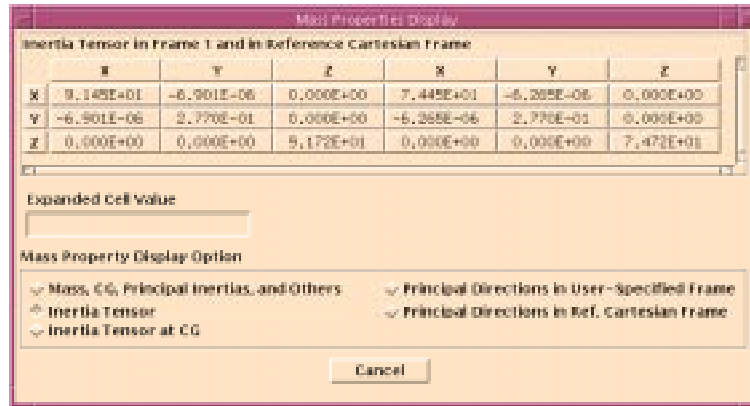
Mass Properties Display

Inertia Tensor in Frame 1 and in Reference Cartesian Frame

| | X | Y | Z | X | Y | Z |
|---|---|---|---|---|---|---|
| X | 9.145E+01 | -6.901E-06 | 0.000E+00 | 7.445E+01 | -6.265E-06 | 0.000E+00 |
| Y | -6.901E-06 | 2.770E-01 | 0.000E+00 | -6.265E-06 | 2.770E-01 | 0.000E+00 |
| Z | 0.000E+00 | 0.000E+00 | 9.172E+01 | 0.000E+00 | 0.000E+00 | 7.472E+01 |

Expanded Cell Value

Mass Property Display Option

Mass, CG, Principal Inertias, and Others
Inertia Tensor
Inertia Tensor at CG
Principal Directions in User-Specified Frame
Principal Directions in Ref. Cartesian Frame

Cancel